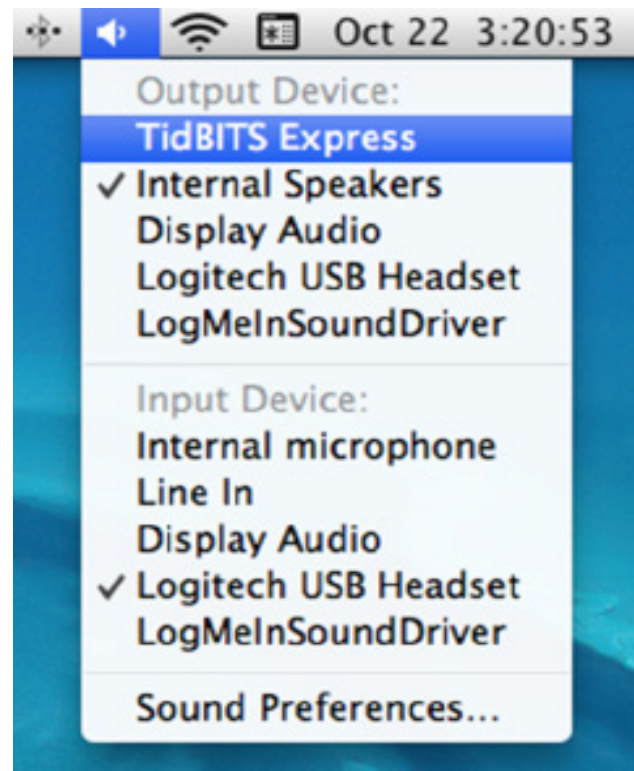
Oct 22 3:20:53

Output Device:
TidBITS Express
✓ Internal Speakers
Display Audio
Logitech USB Headset
LogMeInSoundDriver

Input Device:
Internal microphone
Line In
Display Audio
✓ Logitech USB Headset
LogMeInSoundDriver

Sound Preferences...